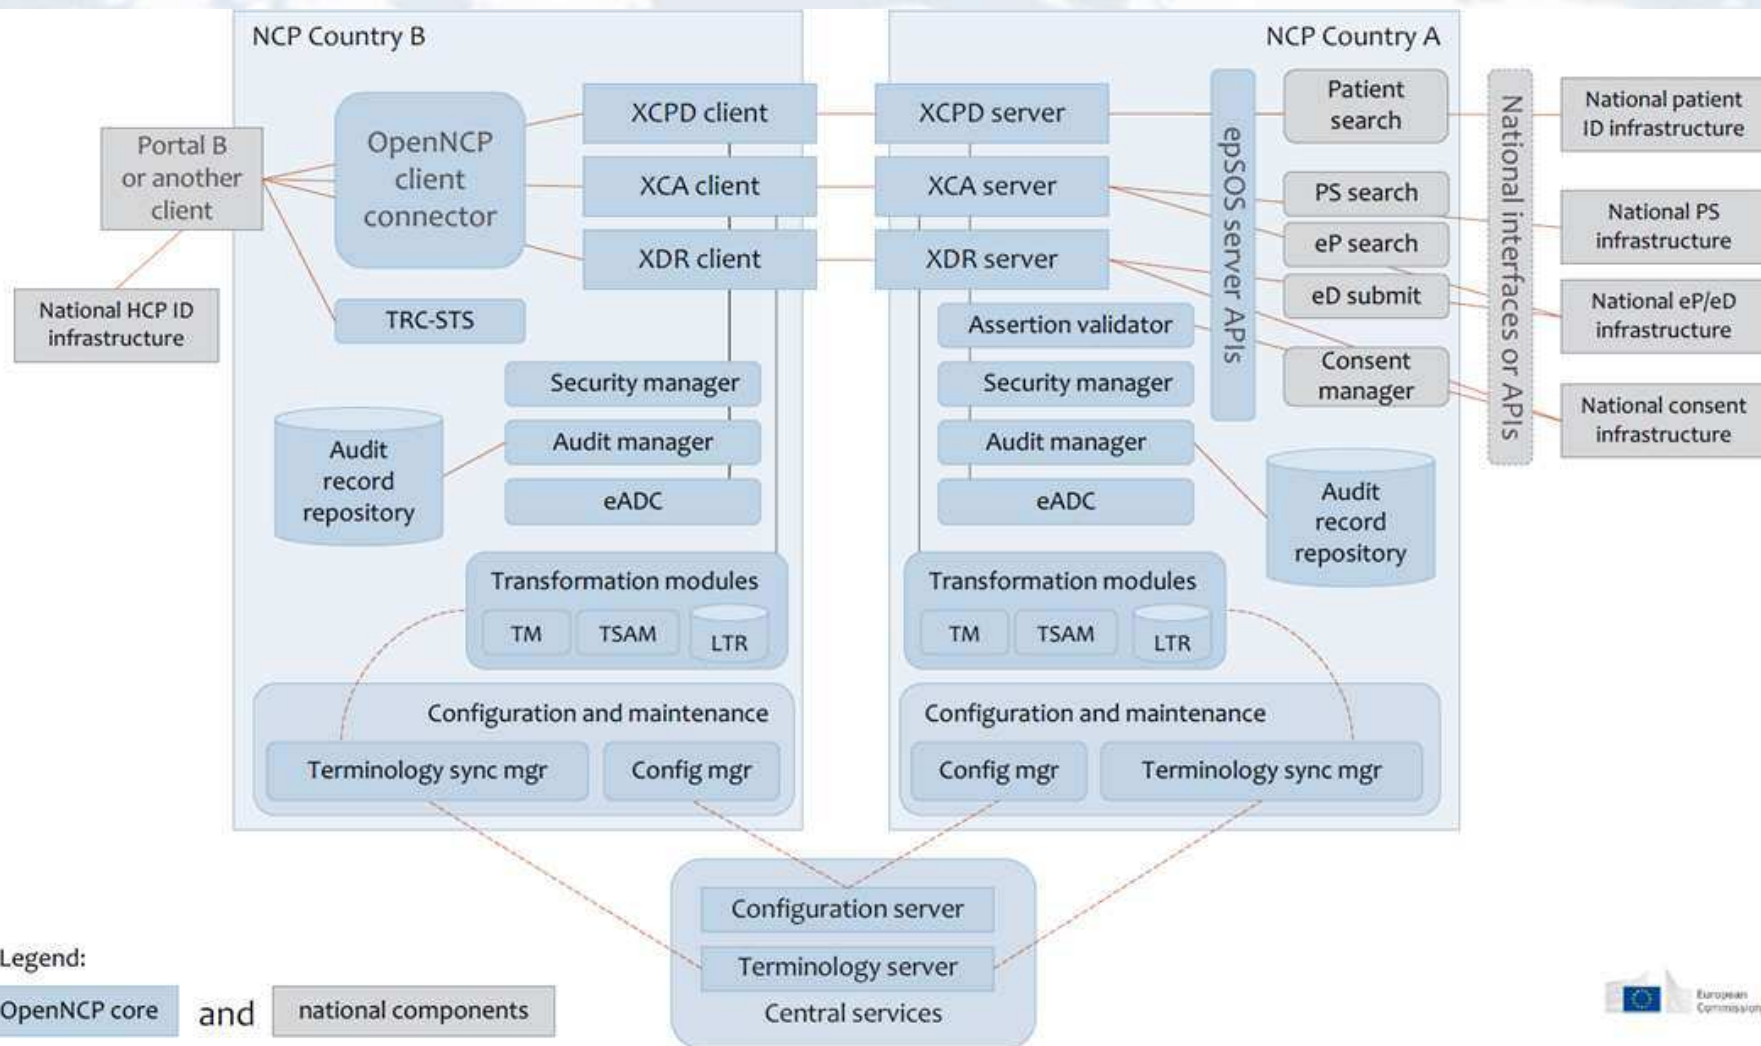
NCP Country B

NCP Country A

Portal B or another client

National HCP ID infrastructure

OpenNCP client connector

TRC-STS

XCPD client

XCA client

XDR client

Security manager

Audit record repository

Audit manager

eADC

Transformation modules

TM

TSAM

LTR

Configuration and maintenance

Terminology sync mgr

Config mgr

XCPD server

XCA server

XDR server

Assertion validator

Security manager

Audit manager

eADC

Transformation modules

TM

TSAM

LTR

Configuration and maintenance

Config mgr

Terminology sync mgr

epSOS server APIs

Patient search

PS search

eP search

eD submit

Consent manager

Audit record repository

National interfaces or APIs

National patient ID infrastructure

National PS infrastructure

National eP/eD infrastructure

National consent infrastructure

Configuration server

Terminology server

Central services

Legend:

OpenNCP core and national components

European Commission